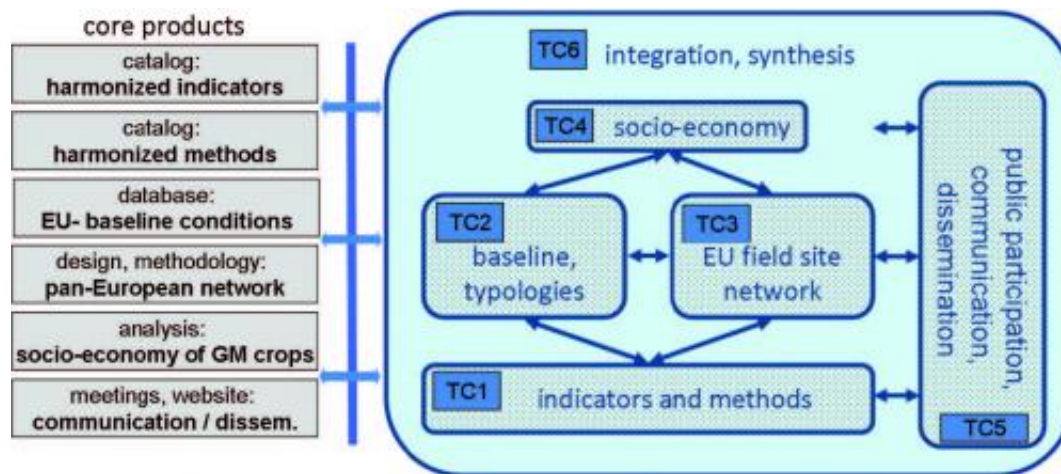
core products

catalog:
harmonized indicators

catalog:
harmonized methods

database:
EU- baseline conditions

design, methodology:
pan-European network

analysis:
socio-economy of GM crops

meetings, website:
communication / dissem.

TC6 integration, synthesis

TC4 socio-economy

TC2 baseline, typologies

TC3 EU field site network

TC1 indicators and methods

public participation, communication, dissemination

TC5